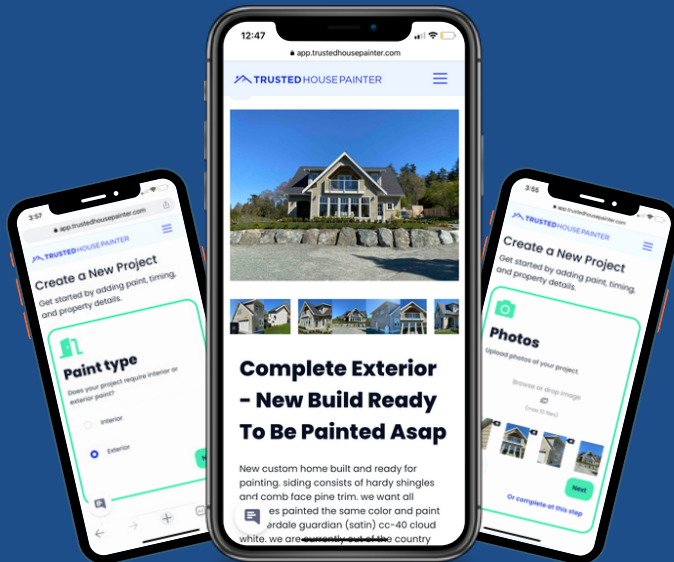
3:57
app.trustedhousepainter.com
TRUSTED HOUSE PAINTER
Create a New Project
Get started by adding paint, timing, and property details.
Paint type
Does your project require interior or exterior paint?
Interior
Exterior

12:47
app.trustedhousepainter.com
TRUSTED HOUSE PAINTER
Complete Exterior - New Build Ready To Be Painted Asap
New custom home built and ready for painting. siding consists of hardy shingles and comb face pine trim. we want all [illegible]es painted the same color and paint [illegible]erdale guardian (satin) cc-40 cloud white. we are currently out of the country

3:55
app.trustedhousepainter.com
TRUSTED HOUSE PAINTER
Create a New Project
Get started by adding paint, timing, and property details.
Photos
Upload photos of your project.
Browse or drop image
(max 10 files)
Next
Or complete at this step